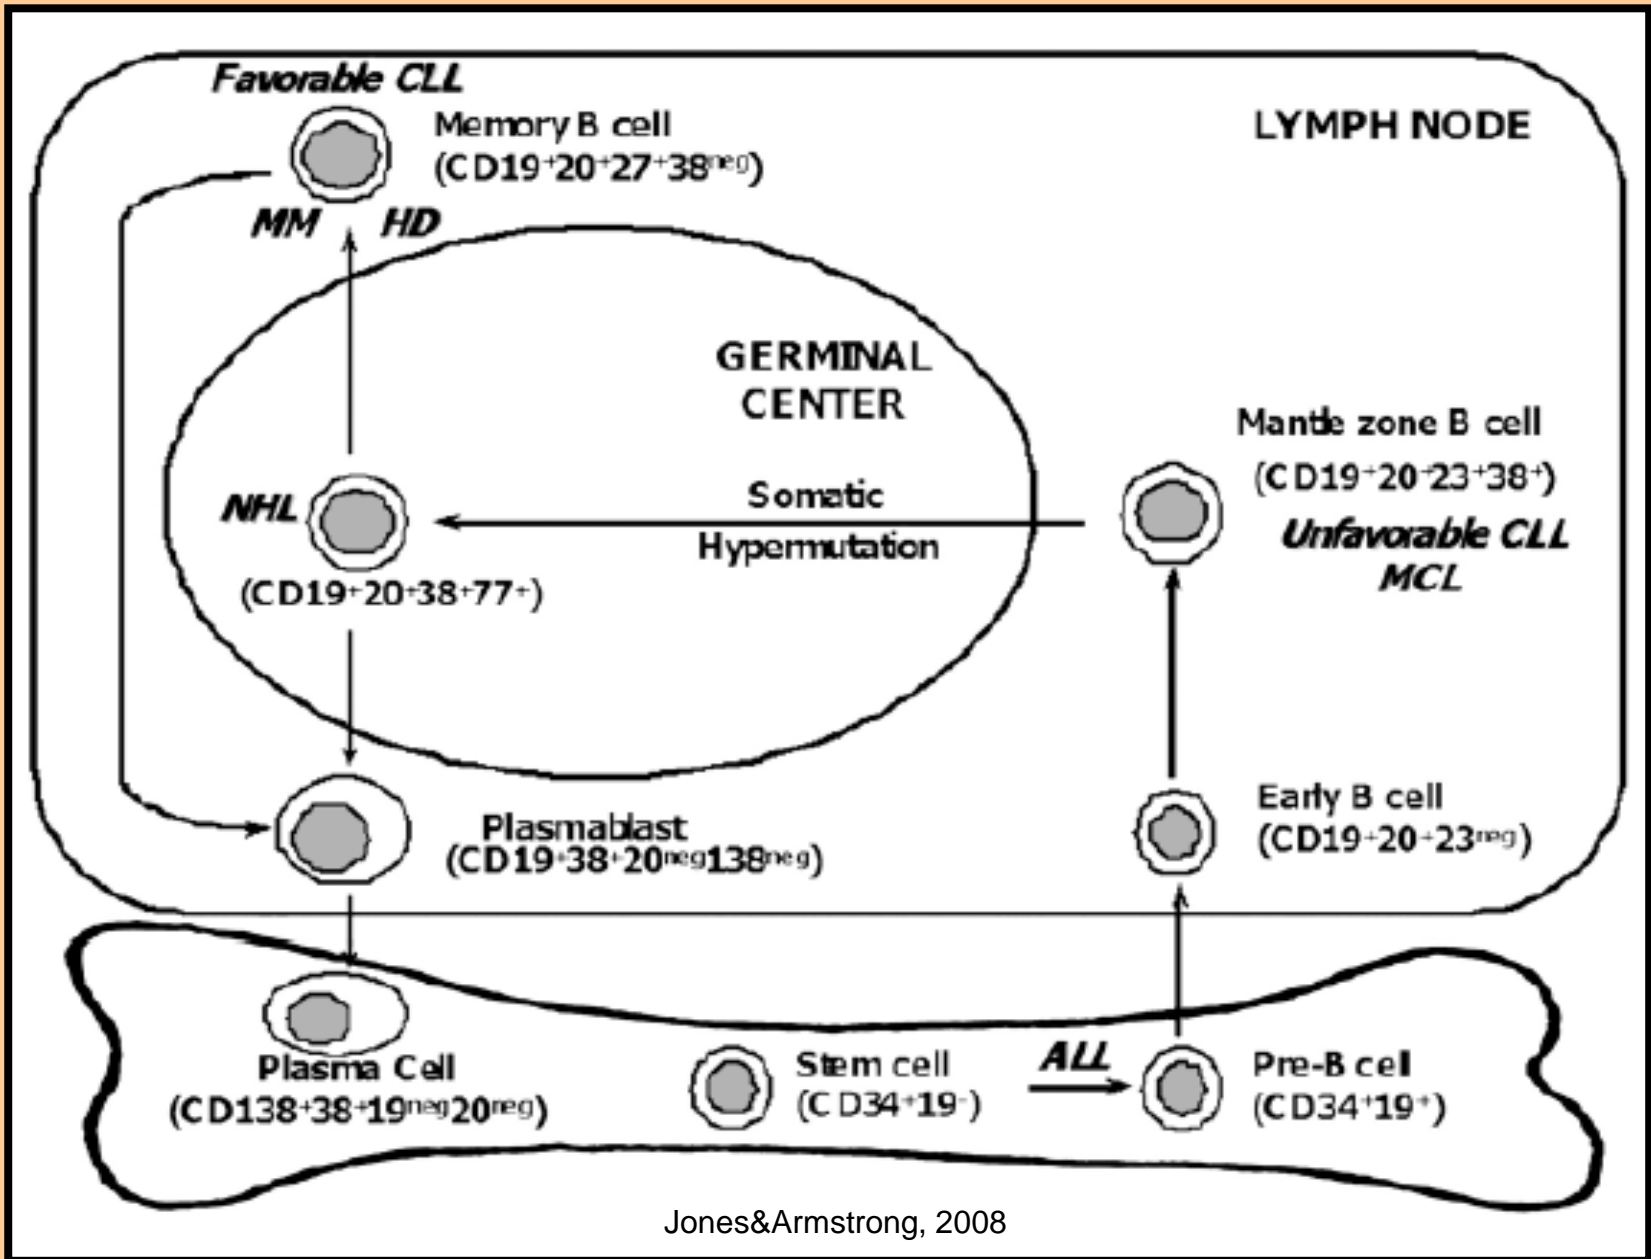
Favorable CLL

Memory B cell
($CD19^+20^+27^+38^{neg}$)

LYMPH NODE

MM HD

GERMINAL CENTER

Mantle zone B cell
($CD19^+20^+23^+38^+$)

Unfavorable CLL
MCL

NHL

Somatic Hypermutation

($CD19^+20^+38^+77^+$)

Plasmablast
($CD19^+38^+20^{neg}138^{neg}$)

Early B cell
($CD19^+20^+23^{neg}$)

Plasma Cell
($CD138^+38^+19^{neg}20^{neg}$)

Stem cell
($CD34^+19^-$)

ALL

Pre-B cell
($CD34^+19^+$)

Jones&Armstrong, 2008